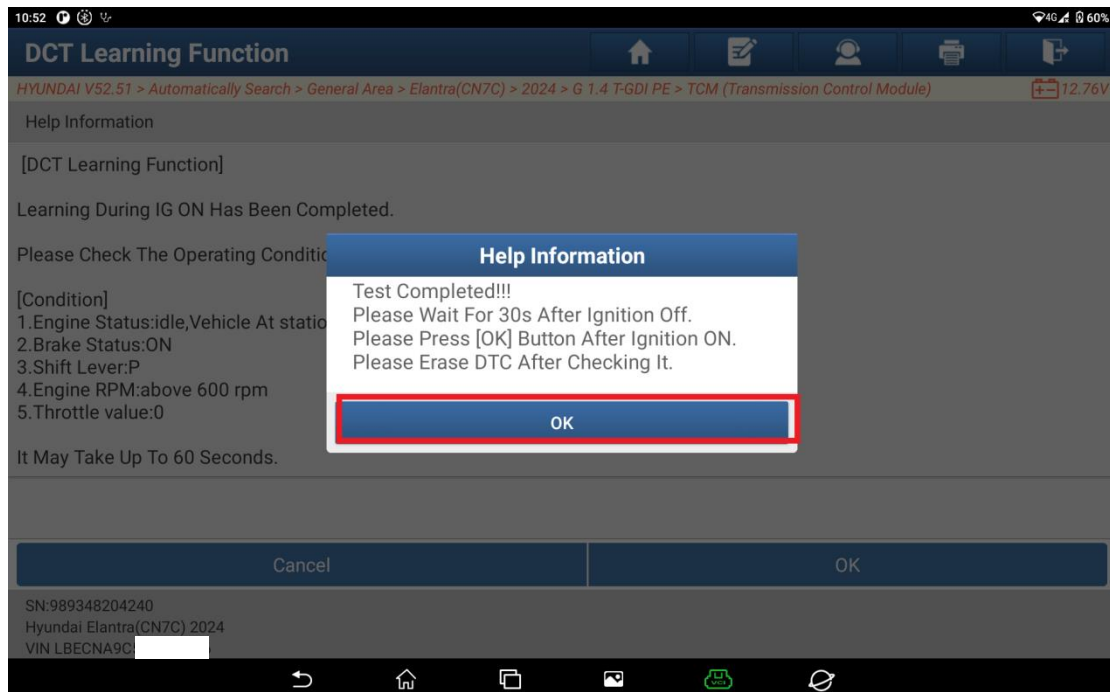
10:52

4G 60%

DCT Learning Function

HYUNDAI V52.51 > Automatically Search > General Area > Elantra(CN7C) > 2024 > G 1.4 T-GDI PE > TCM (Transmission Control Module)

12.76V

Help Information

[DCT Learning Function]

Learning During IG ON Has Been Completed.

Please Check The Operating Conditic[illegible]

[Condition]
1.Engine Status:idle,Vehicle At statio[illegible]
2.Brake Status:ON
3.Shift Lever:P
4.Engine RPM:above 600 rpm
5.Throttle value:0

It May Take Up To 60 Seconds.

Help Information

Test Completed!!!
Please Wait For 30s After Ignition Off.
Please Press [OK] Button After Ignition ON.
Please Erase DTC After Checking It.

OK

Cancel

OK

SN:989348204240
Hyundai Elantra(CN7C) 2024
VIN LBECNA9C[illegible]